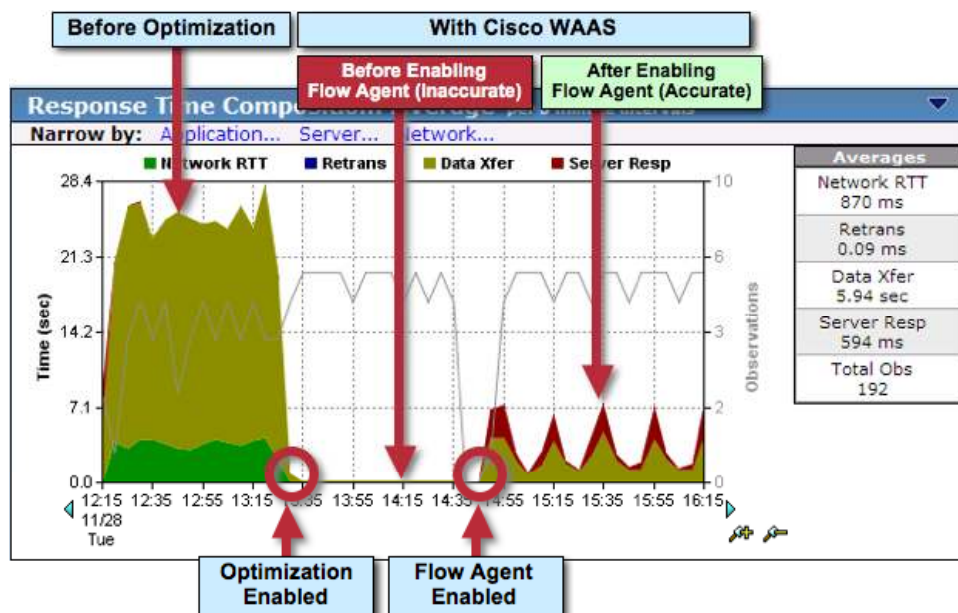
Before Optimization

With Cisco WAAS

Before Enabling Flow Agent (Inaccurate)

After Enabling Flow Agent (Accurate)

Response Time Comp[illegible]

Narrow by: A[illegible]pplication... Server... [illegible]etwork...

N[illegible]etwork RTT  Retrans  Data Xfer  Se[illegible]rver Resp

28.4
21.3
14.2
7.1
0.0

Time (sec)

10
8
6
4
2
0

Observations

12:15 11/28 Tue  12:35  12:55  13:15  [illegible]3:35  13:55  14:15  14:3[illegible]  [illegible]4:55  15:15  15:35  15:55  16:15

| Averages |
|---|
| Network RTT 870 ms |
| Retrans 0.09 ms |
| Data Xfer 5.94 sec |
| Server Resp 594 ms |
| Total Obs 192 |

Optimization Enabled

Flow Agent Enabled